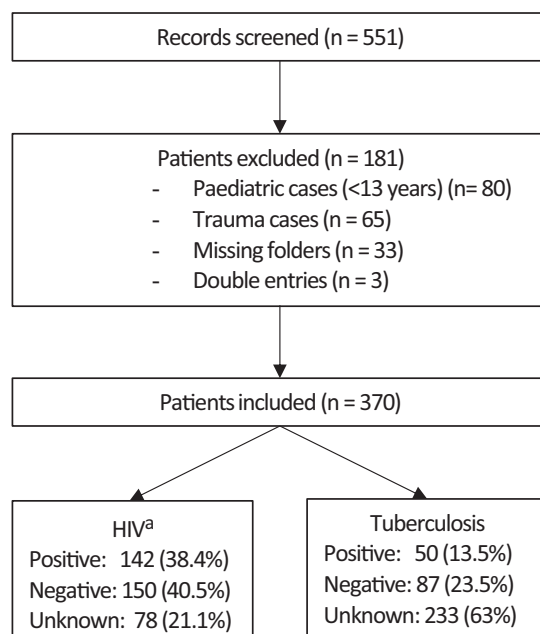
Records screened (n = 551)

Patients excluded (n = 181)
- Paediatric cases (<13 years) (n= 80)
- Trauma cases (n = 65)
- Missing folders (n = 33)
- Double entries (n = 3)

Patients included (n = 370)

HIV$^a$
Positive: 142 (38.4%)
Negative: 150 (40.5%)
Unknown: 78 (21.1%)

Tuberculosis
Positive: 50 (13.5%)
Negative: 87 (23.5%)
Unknown: 233 (63%)